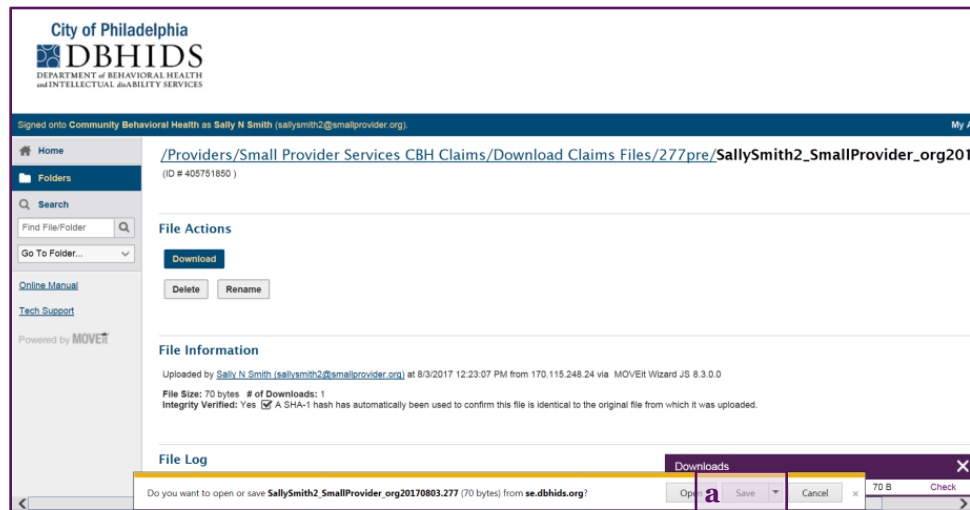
City of Philadelphia
DBHIDS
DEPARTMENT of BEHAVIORAL HEALTH and INTELLECTUAL disABILITY SERVICES

Signed onto Community Behavioral Health as Sally N Smith (sallysmith2@smallprovider.org).

My A

Home
Folders
Search
Find File/Folder
Go To Folder...
Online Manual
Tech Support
Powered by MOVEit

/Providers/Small Provider Services CBH Claims/Download Claims Files/277pre/SallySmith2_SmallProvider_org201
(ID # 405751850 )

File Actions
Download
Delete
Rename

File Information
Uploaded by Sally N Smith (sallysmith2@smallprovider.org) at 8/3/2017 12:23:07 PM from 170.115.248.24 via MOVEit Wizard JS 8.3.0.0

File Size: 70 bytes # of Downloads: 1
Integrity Verified: Yes A SHA-1 hash has automatically been used to confirm this file is identical to the original file from which it was uploaded.

File Log

Downloads
70 B
Check

Do you want to open or save SallySmith2_SmallProvider_org20170803.277 (70 bytes) from se.dbhids.org?
Open
a
Save
Cancel
×